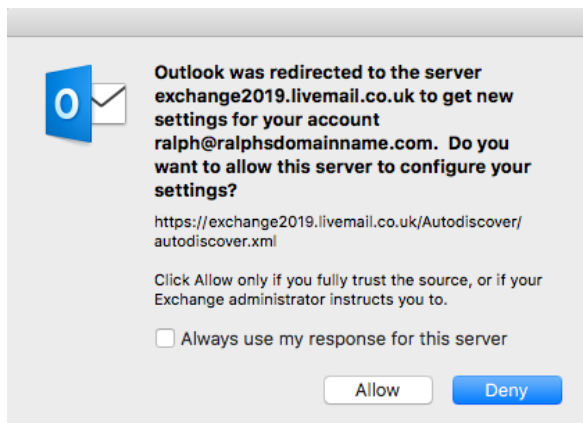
Outlook was redirected to the server exchange2019.livemail.co.uk to get new settings for your account ralph@ralphsdomainname.com.  Do you want to allow this server to configure your settings?

https://exchange2019.livemail.co.uk/Autodiscover/autodiscover.xml

Click Allow only if you fully trust the source, or if your Exchange administrator instructs you to.

Always use my response for this server

Allow

Deny